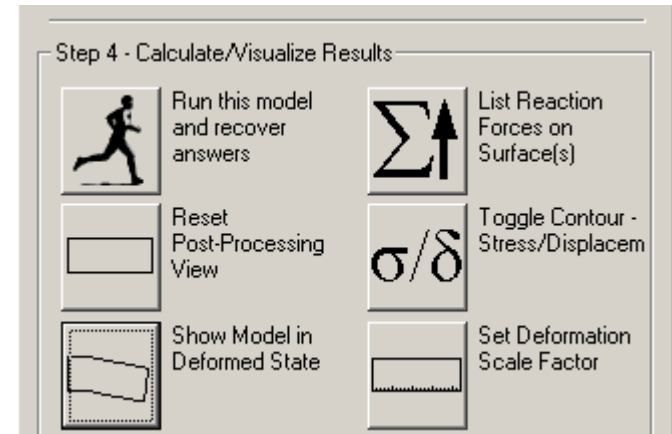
Step 4 - Calculate/Visualize Results

Run this model and recover answers

$\Sigma$

List Reaction Forces on Surface(s)

Reset Post-Processing View

$\sigma/\delta$

Toggle Contour - Stress/Displacem

Show Model in Deformed State

Set Deformation Scale Factor